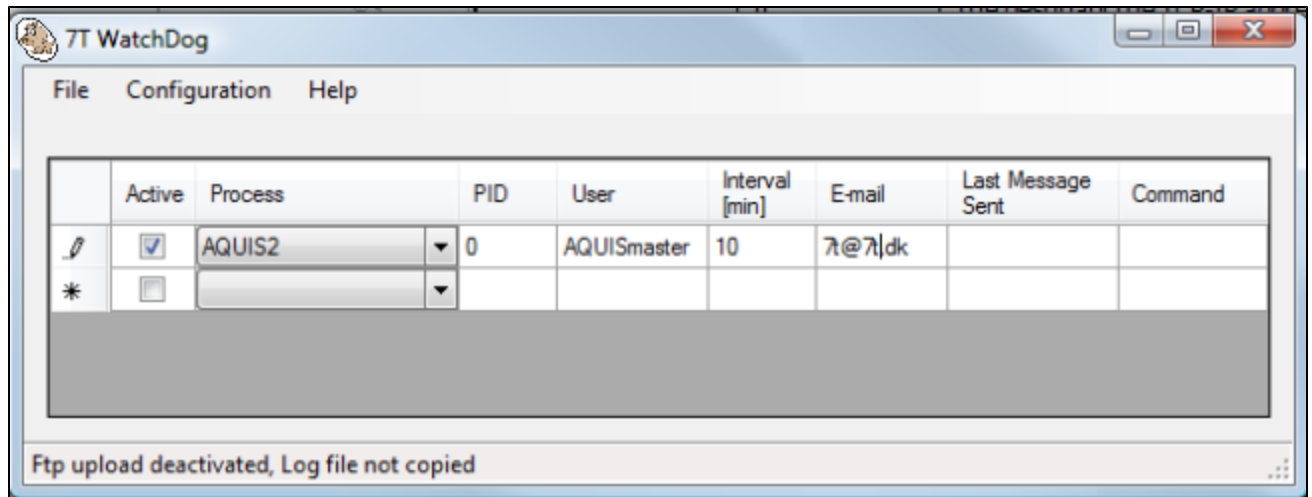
7T WatchDog

File Configuration Help

| | Active | Process | PID | User | Interval [min] | E-mail | Last Message Sent | Command |
|---|---|---|---|---|---|---|---|---|
| | ☑ | AQUIS2 | 0 | AQUISmaster | 10 | 7t@7t.dk | | |
| * | ☐ | | | | | | | |

Ftp upload deactivated, Log file not copied